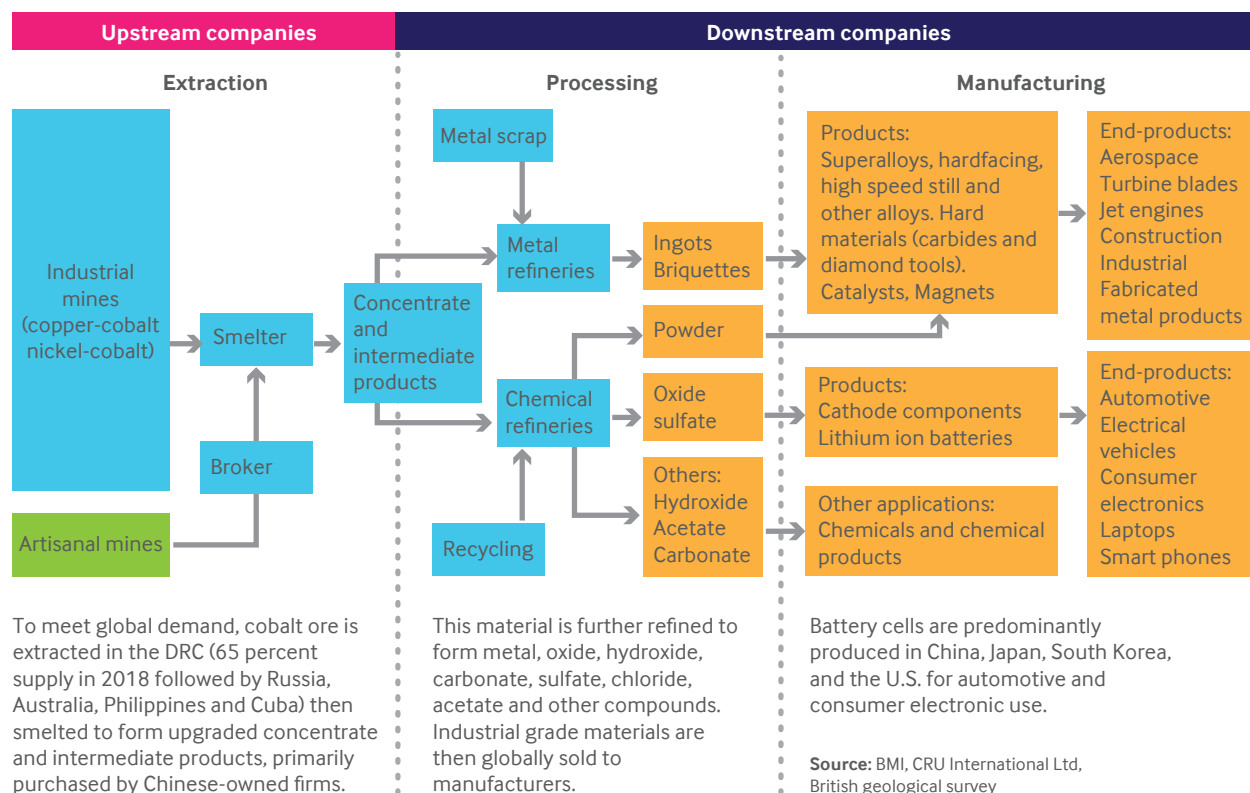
Upstream companies

Downstream companies

Extraction

Processing

Manufacturing

Industrial mines (copper-cobalt nickel-cobalt)

Smelter

Broker

Artisanal mines

Concentrate and intermediate products

Metal scrap

Metal refineries

Chemical refineries

Recycling

Ingots Briquettes

Powder

Oxide sulfate

Others: Hydroxide Acetate Carbonate

Products: Superalloys, hardfacing, high speed still and other alloys. Hard materials (carbides and diamond tools). Catalysts, Magnets

End-products: Aerospace Turbine blades Jet engines Construction Industrial Fabricated metal products

Products: Cathode components Lithium ion batteries

End-products: Automotive Electrical vehicles Consumer electronics Laptops Smart phones

Other applications: Chemicals and chemical products

To meet global demand, cobalt ore is extracted in the DRC (65 percent supply in 2018 followed by Russia, Australia, Philippines and Cuba) then smelted to form upgraded concentrate and intermediate products, primarily purchased by Chinese-owned firms.

This material is further refined to form metal, oxide, hydroxide, carbonate, sulfate, chloride, acetate and other compounds. Industrial grade materials are then globally sold to manufacturers.

Battery cells are predominantly produced in China, Japan, South Korea, and the U.S. for automotive and consumer electronic use.

Source: BMI, CRU International Ltd, British geological survey